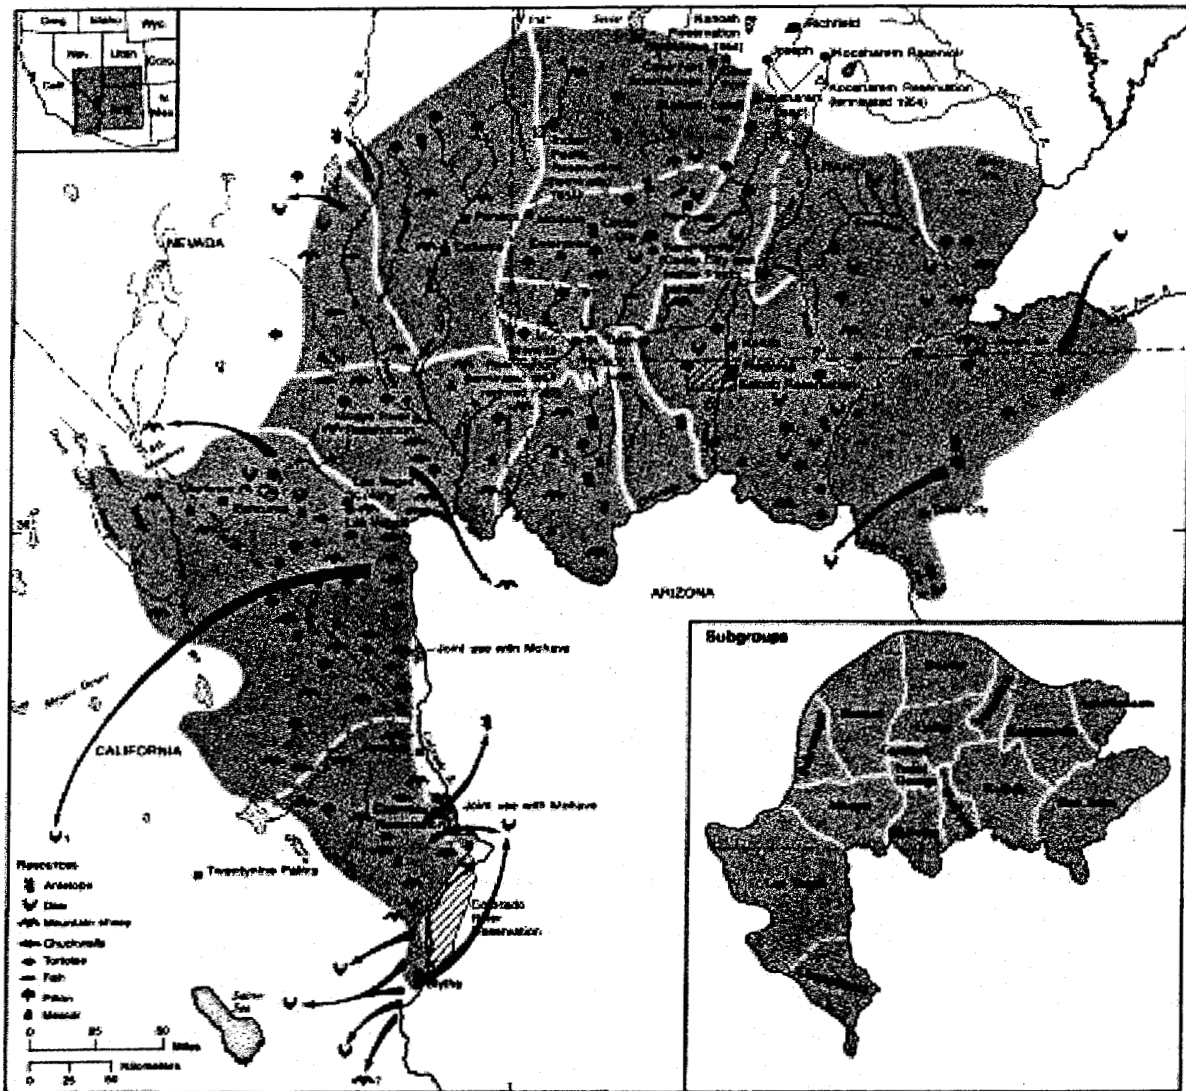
Oreg. Idaho Wyo.
Nev. Utah Colo.
Calif. N. Mex.

Sevier
Kanosh Reservation
Richfield
Joseph
Koosharem Reservation
Koosharem Reservation (terminated 1954)

NEVADA

ARIZONA

CALIFORNIA

Joint use with Mohave

Joint use with Mohave

Twentynine Palms

Colorado River Reservation

Blythe

Salton Sea

Subgroups

Resources
Antelope
Deer
Mountain sheep
Chuckwalla
Tortoise
Fish
Piñon
Mescal

0 25 50 Miles
0 25 50 Kilometers